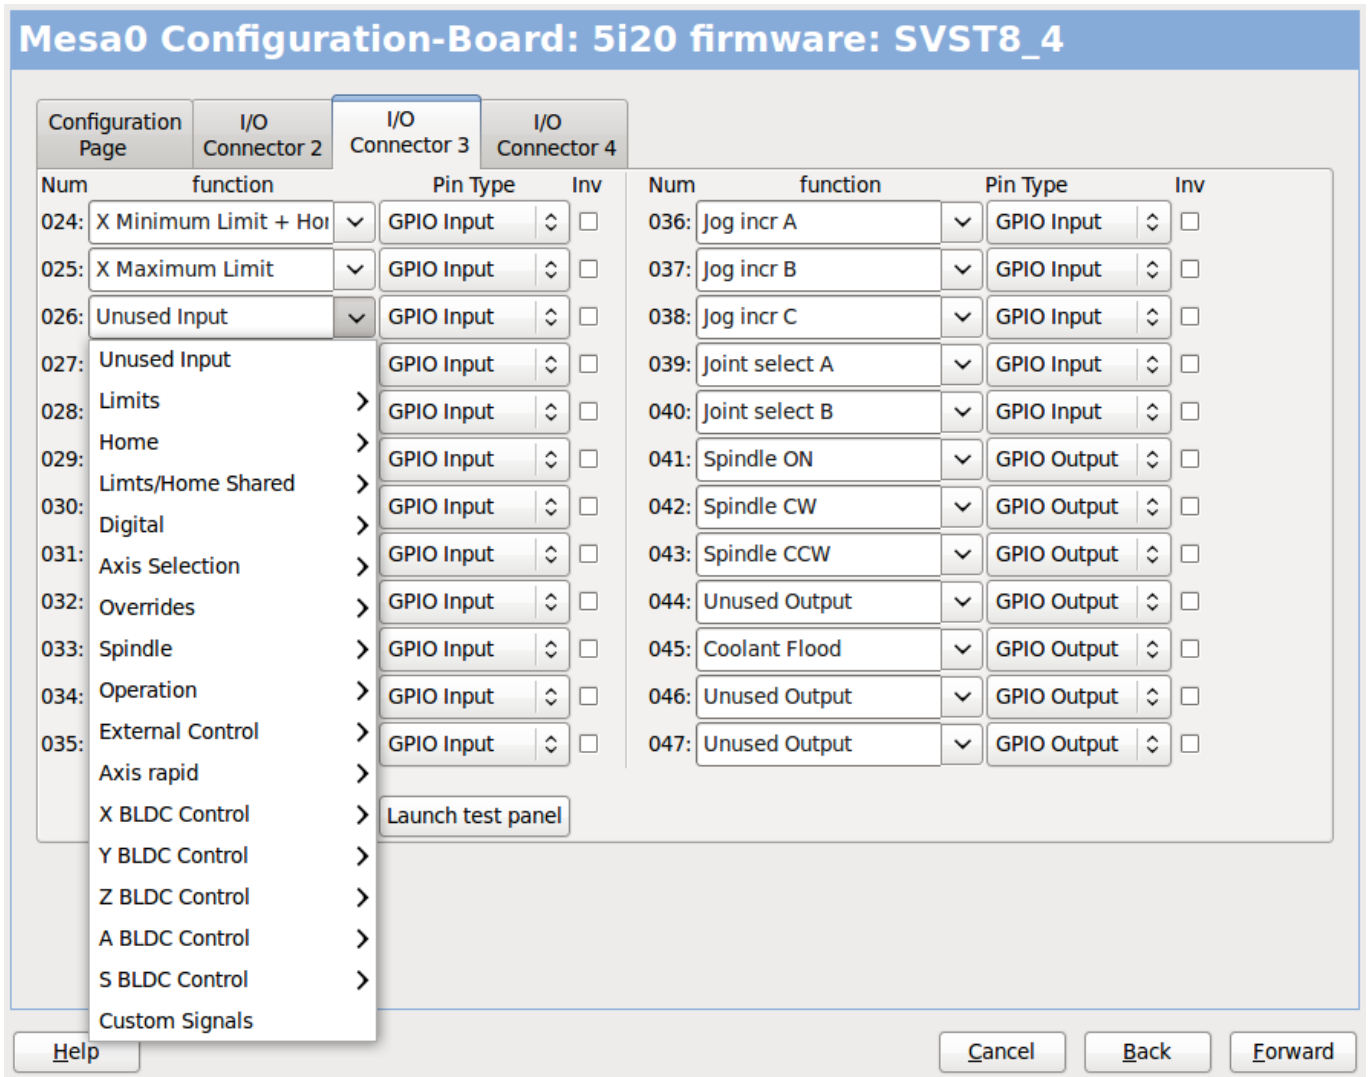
Mesa0 Configuration-Board: 5i20 firmware: SVST8_4

Configuration Page | I/O Connector 2 | I/O Connector 3 | I/O Connector 4

| Num | function | Pin Type | Inv |
|---|---|---|---|
| 024: | X Minimum Limit + Hor | GPIO Input | |
| 025: | X Maximum Limit | GPIO Input | |
| 026: | Unused Input | GPIO Input | |
| 027: | | GPIO Input | |
| 028: | | GPIO Input | |
| 029: | | GPIO Input | |
| 030: | | GPIO Input | |
| 031: | | GPIO Input | |
| 032: | | GPIO Input | |
| 033: | | GPIO Input | |
| 034: | | GPIO Input | |
| 035: | | GPIO Input | |

Unused Input
Limits
Home
Limts/Home Shared
Digital
Axis Selection
Overrides
Spindle
Operation
External Control
Axis rapid
X BLDC Control
Y BLDC Control
Z BLDC Control
A BLDC Control
S BLDC Control
Custom Signals

| Num | function | Pin Type | Inv |
|---|---|---|---|
| 036: | Jog incr A | GPIO Input | |
| 037: | Jog incr B | GPIO Input | |
| 038: | Jog incr C | GPIO Input | |
| 039: | Joint select A | GPIO Input | |
| 040: | Joint select B | GPIO Input | |
| 041: | Spindle ON | GPIO Output | |
| 042: | Spindle CW | GPIO Output | |
| 043: | Spindle CCW | GPIO Output | |
| 044: | Unused Output | GPIO Output | |
| 045: | Coolant Flood | GPIO Output | |
| 046: | Unused Output | GPIO Output | |
| 047: | Unused Output | GPIO Output | |

Launch test panel

Help    Cancel    Back    Forward